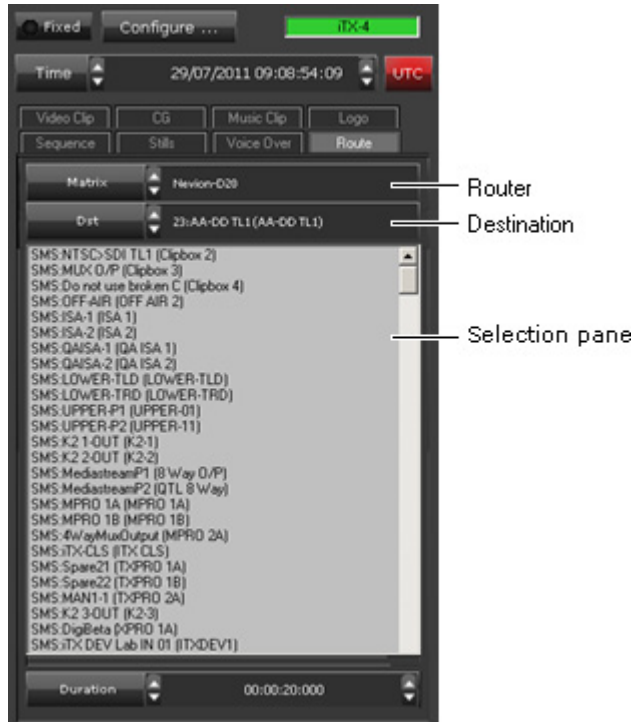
Fixed Configure ... iTX-4

Time 29/07/2011 09:08:54:09 UTC

Video Clip CG Music Clip Logo
Sequence Stills Voice Over Route

Matrix Nevion-D20
Dst 23:AA-DD TL1 (AA-DD TL1)

SMS:NTSC>SDI TL1 (Clipbox 2)
SMS:MUX O/P (Clipbox 3)
SMS:Do not use broken C (Clipbox 4)
SMS:OFF-AIR (OFF AIR 2)
SMS:ISA-1 (ISA 1)
SMS:ISA-2 (ISA 2)
SMS:QAISA-1 (QA ISA 1)
SMS:QAISA-2 (QA ISA 2)
SMS:LOWER-TLD (LOWER-TLD)
SMS:LOWER-TRD (LOWER-TRD)
SMS:UPPER-P1 (UPPER-01)
SMS:UPPER-P2 (UPPER-11)
SMS:K2 1-OUT (K2-1)
SMS:K2 2-OUT (K2-2)
SMS:MediastreamP1 (8 Way O/P)
SMS:MediastreamP2 (QTL 8 Way)
SMS:MPRO 1A (MPRO 1A)
SMS:MPRO 1B (MPRO 1B)
SMS:4WayMuxOutput (MPRO 2A)
SMS:iTX-CLS (ITX CLS)
SMS:Spare21 (TXPRO 1A)
SMS:Spare22 (TXPRO 1B)
SMS:MAN1-1 (TXPRO 2A)
SMS:K2 3-OUT (K2-3)
SMS:DigiBeta (XPRO 1A)
SMS:iTX DEV Lab IN 01 (ITXDEV1)

Duration 00:00:20:000

Router
Destination
Selection pane